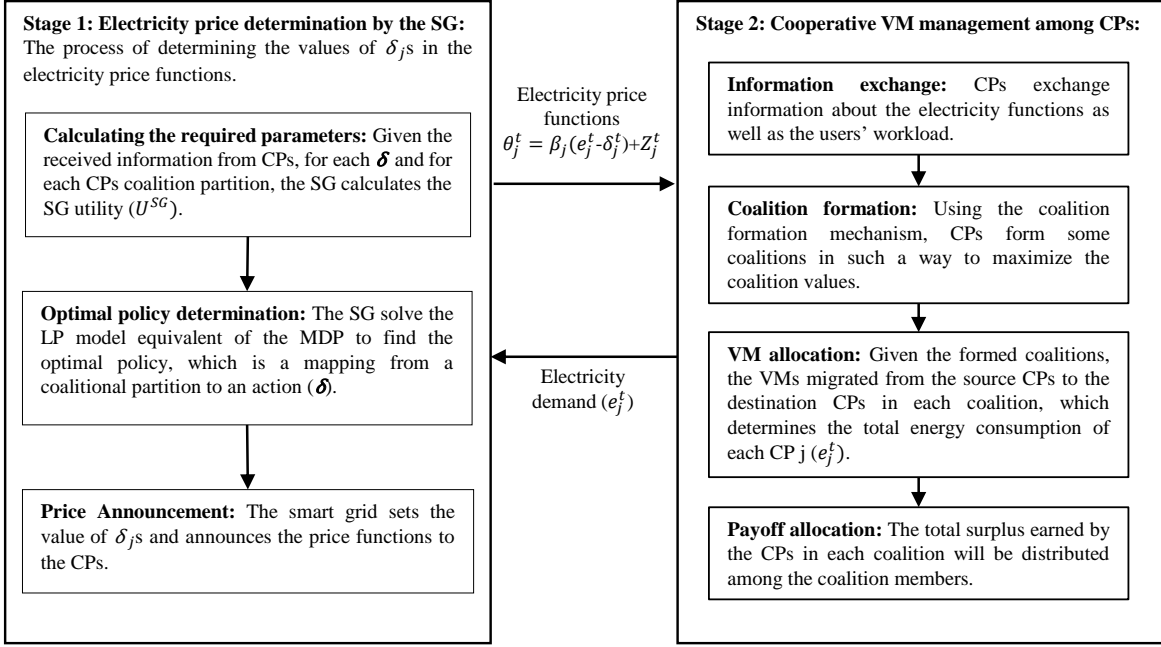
Stage 1: Electricity price determination by the SG: The process of determining the values of $\delta_j$s in the electricity price functions.

Calculating the required parameters: Given the received information from CPs, for each $\boldsymbol{\delta}$ and for each CPs coalition partition, the SG calculates the SG utility ($U^{SG}$).

Optimal policy determination: The SG solve the LP model equivalent of the MDP to find the optimal policy, which is a mapping from a coalitional partition to an action ($\boldsymbol{\delta}$).

Price Announcement: The smart grid sets the value of $\delta_j$s and announces the price functions to the CPs.

Electricity price functions $\theta_j^t = \beta_j(e_j^t\text{-}\delta_j^t)+Z_j^t$

Electricity demand ($e_j^t$)

Stage 2: Cooperative VM management among CPs:

Information exchange: CPs exchange information about the electricity functions as well as the users' workload.

Coalition formation: Using the coalition formation mechanism, CPs form some coalitions in such a way to maximize the coalition values.

VM allocation: Given the formed coalitions, the VMs migrated from the source CPs to the destination CPs in each coalition, which determines the total energy consumption of each CP j ($e_j^t$).

Payoff allocation: The total surplus earned by the CPs in each coalition will be distributed among the coalition members.